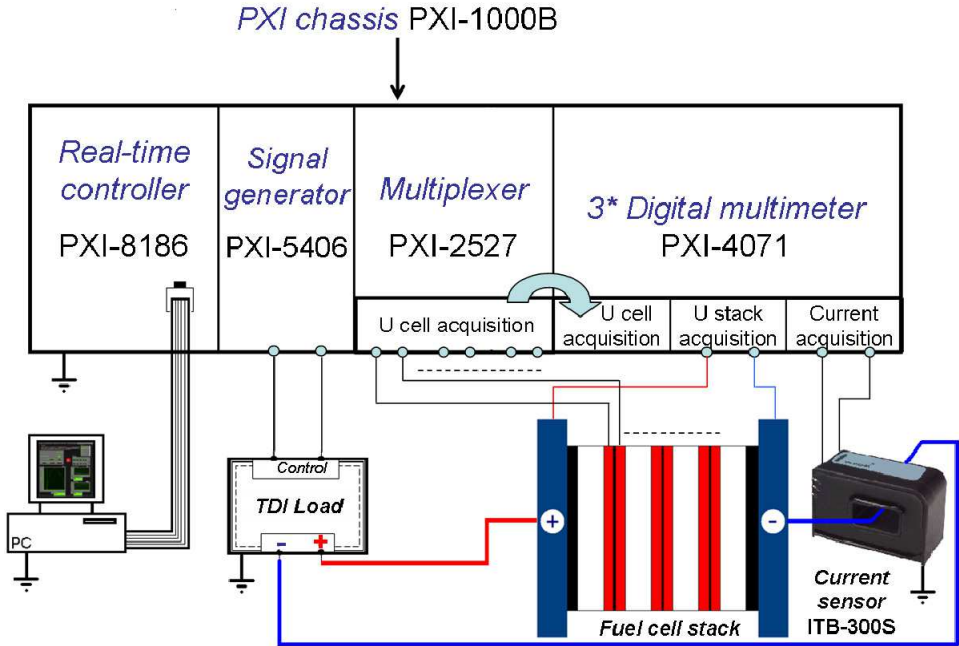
PXI chassis PXI-1000B

Real-time controller
PXI-8186

Signal generator
PXI-5406

Multiplexer
PXI-2527

U cell acquisition

3* Digital multimeter
PXI-4071

U cell acquisition

U stack acquisition

Current acquisition

PC

Control

TDI Load

-

+

+

-

Fuel cell stack

Current sensor
ITB-300S